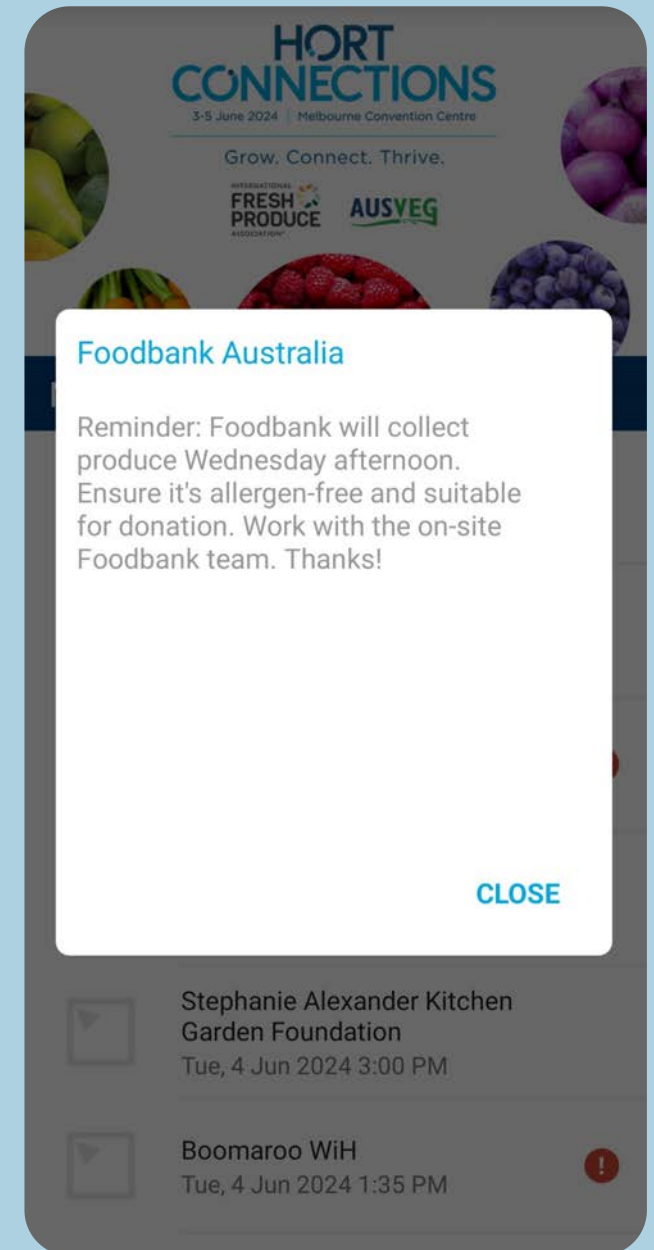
HORT CONNECTIONS
3-5 June 2024 | Melbourne Convention Centre
Grow. Connect. Thrive.
INTERNATIONAL FRESH PRODUCE ASSOCIATION
AUSVEG

Foodbank Australia

Reminder: Foodbank will collect produce Wednesday afternoon. Ensure it's allergen-free and suitable for donation. Work with the on-site Foodbank team. Thanks!

CLOSE

Stephanie Alexander Kitchen Garden Foundation
Tue, 4 Jun 2024 3:00 PM

Boomaroo WiH
Tue, 4 Jun 2024 1:35 PM

!